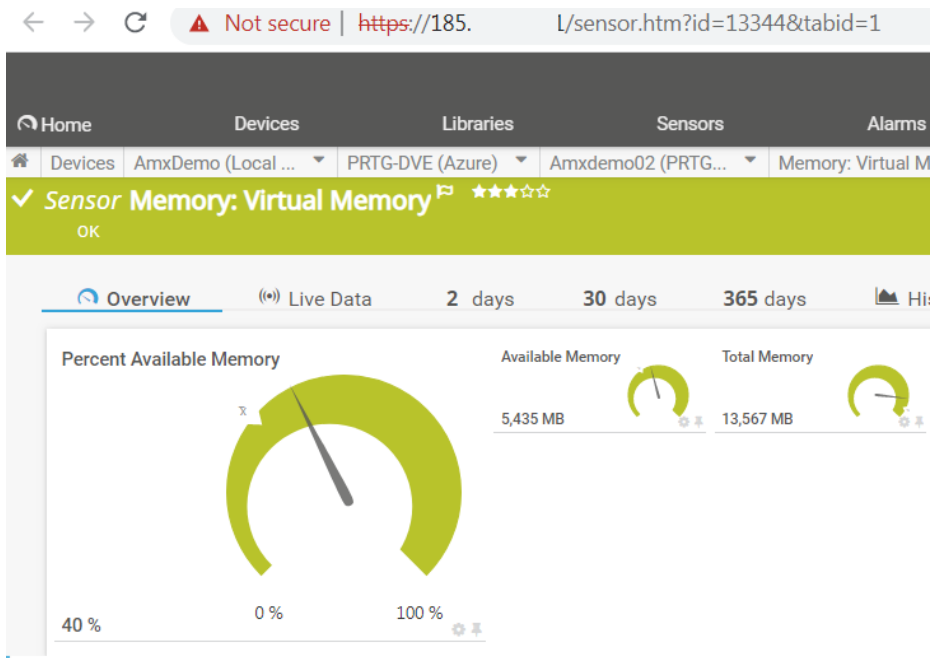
Not secure | https://185. l/sensor.htm?id=13344&tabid=1

Home Devices Libraries Sensors Alarms

Devices | AmxDemo (Local ... | PRTG-DVE (Azure) | Amxdemo02 (PRTG... | Memory: Virtual M

Sensor Memory: Virtual Memory
OK

Overview Live Data 2 days 30 days 365 days His

Percent Available Memory

40 %

0 % 100 %

Available Memory
5,435 MB

Total Memory
13,567 MB